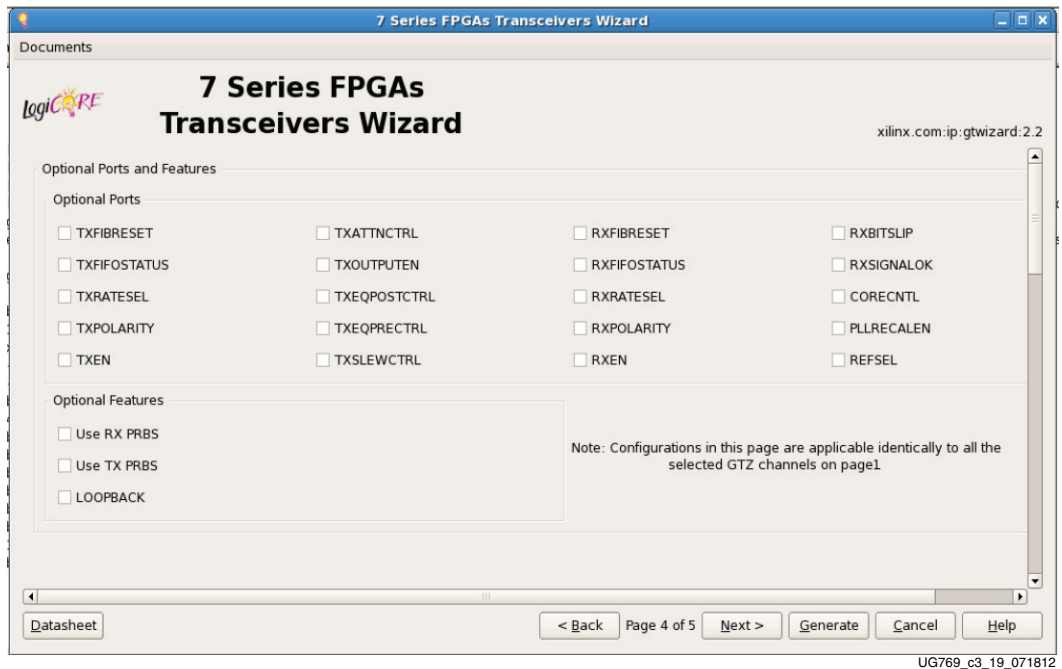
7 Series FPGAs Transceivers Wizard

Documents

logiCORE

7 Series FPGAs Transceivers Wizard

xilinx.com:ip:gtwizard:2.2

Optional Ports and Features

Optional Ports

| | | | |
|---|---|---|---|
| TXFIBRESET | TXATTNCTRL | RXFIBRESET | RXBITSLIP |
| TXFIFOSTATUS | TXOUTPUTEN | RXFIFOSTATUS | RXSIGNALOK |
| TXRATESEL | TXEQPOSTCTRL | RXRATESEL | CORECNTL |
| TXPOLARITY | TXEQPRECTRL | RXPOLARITY | PLLRECALEN |
| TXEN | TXSLEWCTRL | RXEN | REFSEL |

Optional Features

Use RX PRBS

Use TX PRBS

LOOPBACK

Note: Configurations in this page are applicable identically to all the selected GTZ channels on page1

Datasheet

< Back

Page 4 of 5

Next >

Generate

Cancel

Help

UG769_c3_19_071812